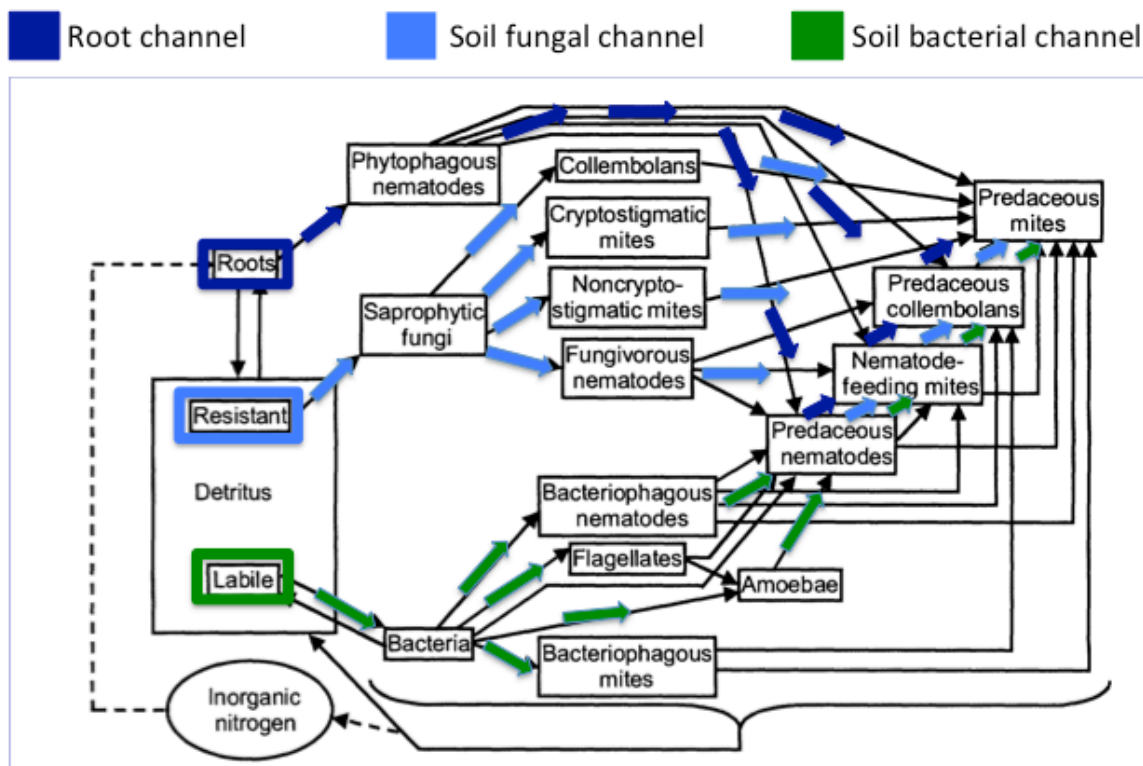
Root channel
Soil fungal channel
Soil bacterial channel

Phytophagous nematodes
Collembolans
Cryptostigmatic mites
Noncryptostigmatic mites
Fungivorous nematodes
Predaceous mites
Predaceous collembolans
Nematode-feeding mites
Predaceous nematodes
Roots
Saprophytic fungi
Resistant
Detritus
Labile
Bacteriophagous nematodes
Flagellates
Amoebae
Bacteria
Bacteriophagous mites
Inorganic nitrogen